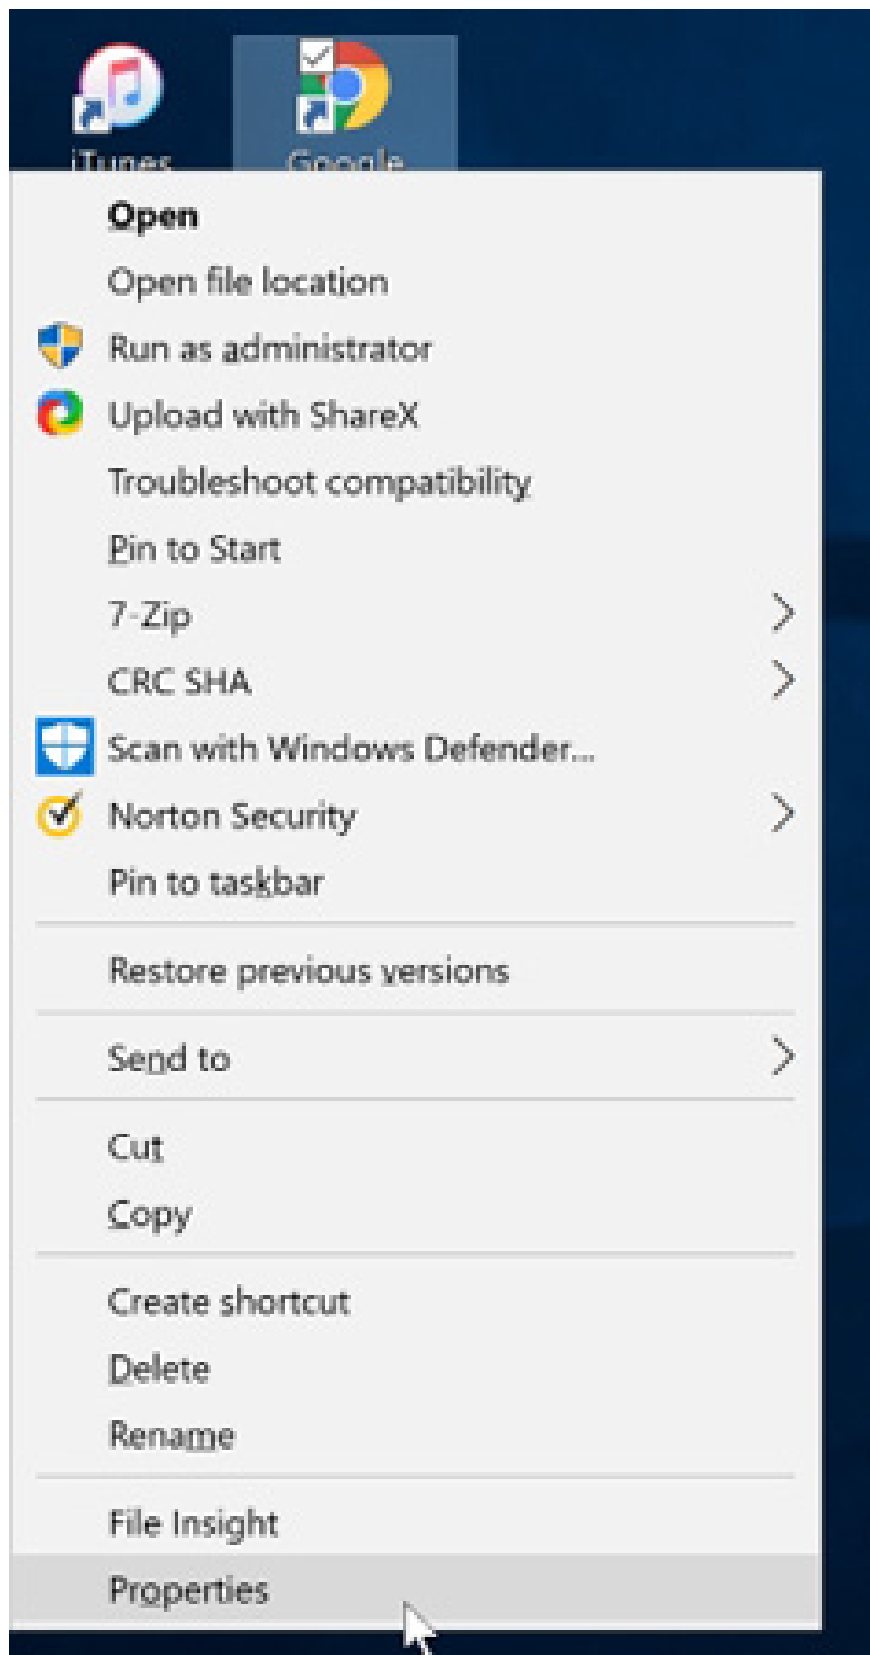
iTunes
Google

Open
Open file location
Run as administrator
Upload with ShareX
Troubleshoot compatibility
Pin to Start
7-Zip
CRC SHA
Scan with Windows Defender...
Norton Security
Pin to taskbar

Restore previous versions

Send to

Cut
Copy

Create shortcut
Delete
Rename

File Insight
Properties